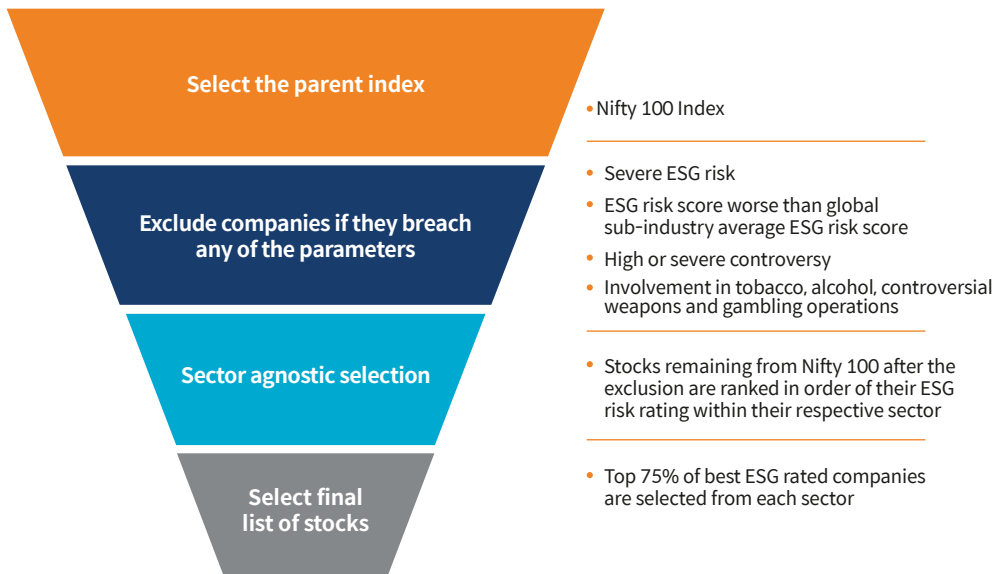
Select the parent index

• Nifty 100 Index

Exclude companies if they breach any of the parameters

• Severe ESG risk
• ESG risk score worse than global sub-industry average ESG risk score
• High or severe controversy
• Involvement in tobacco, alcohol, controversial weapons and gambling operations

Sector agnostic selection

• Stocks remaining from Nifty 100 after the exclusion are ranked in order of their ESG risk rating within their respective sector

Select final list of stocks

• Top 75% of best ESG rated companies are selected from each sector